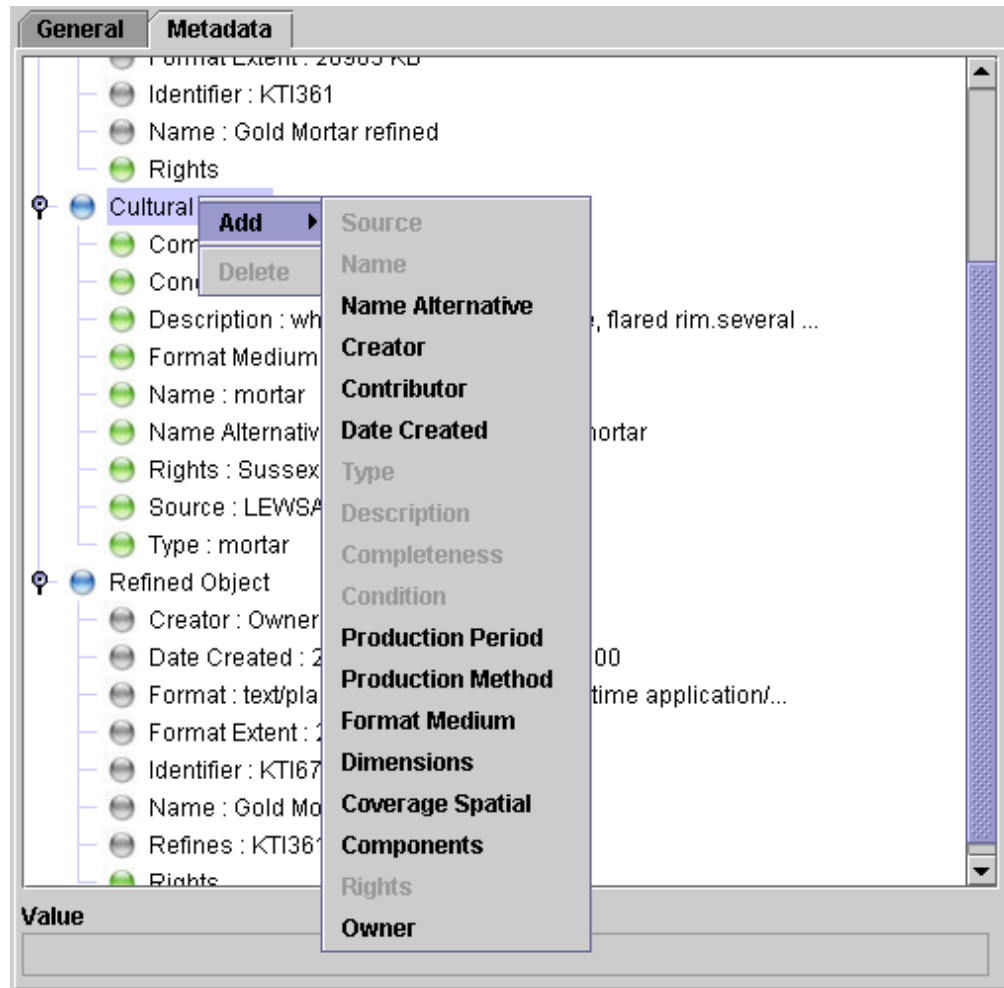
General
Metadata

Format Extent : 20905 KB
Identifier : KTI361
Name : Gold Mortar refined
Rights
Cultural
Com
Con
Description : wh
, flared rim.several ...
Format Medium
Name : mortar
Name Alternativ
ortar
Rights : Sussex
Source : LEWSA
Type : mortar
Refined Object
Creator : Owner
Date Created : 2
00
Format : text/pla
time application/...
Format Extent : 2
Identifier : KTI67
Name : Gold Mo
Refines : KTI361
Rights

Add
Delete

Source
Name
Name Alternative
Creator
Contributor
Date Created
Type
Description
Completeness
Condition
Production Period
Production Method
Format Medium
Dimensions
Coverage Spatial
Components
Rights
Owner

Value